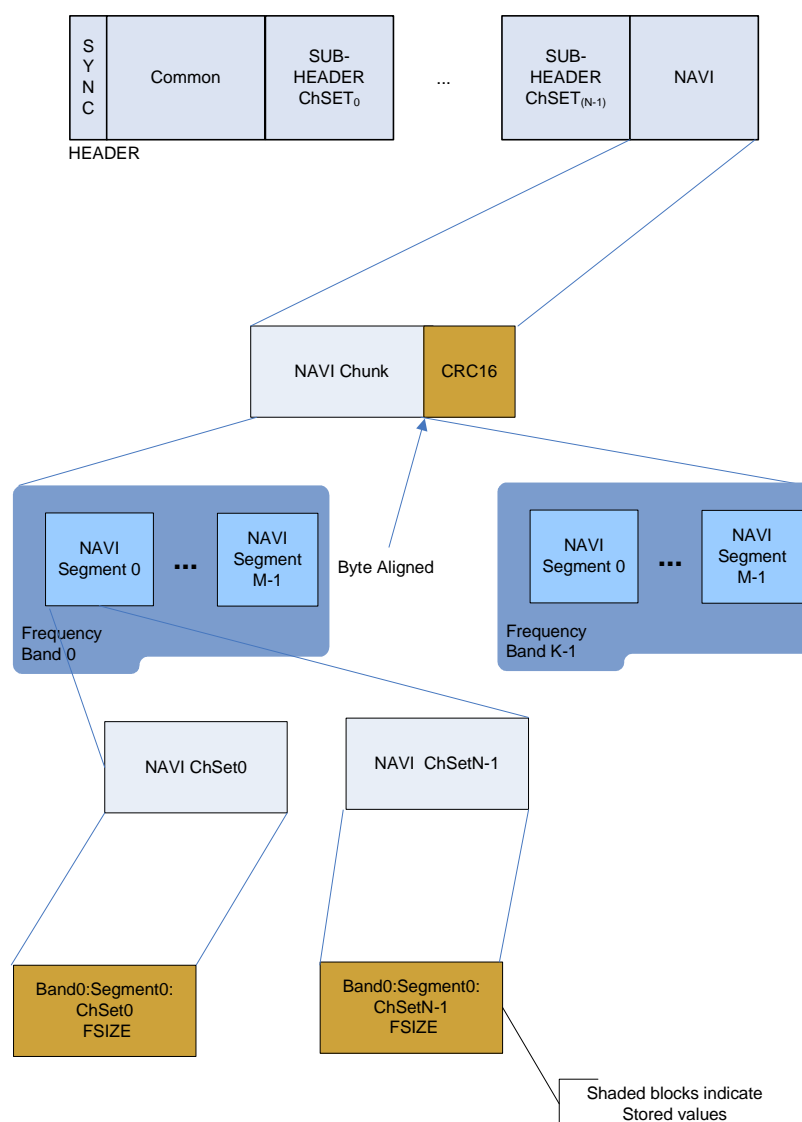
S Y N C

Common

SUB-HEADER ChSET$_0$

...

SUB-HEADER ChSET$_{(N-1)}$

NAVI

HEADER

NAVI Chunk

CRC16

NAVI Segment 0

...

NAVI Segment M-1

Byte Aligned

NAVI Segment 0

...

NAVI Segment M-1

Frequency Band 0

Frequency Band K-1

NAVI ChSet0

NAVI ChSetN-1

Band0:Segment0: ChSet0 FSIZE

Band0:Segment0: ChSetN-1 FSIZE

Shaded blocks indicate Stored values